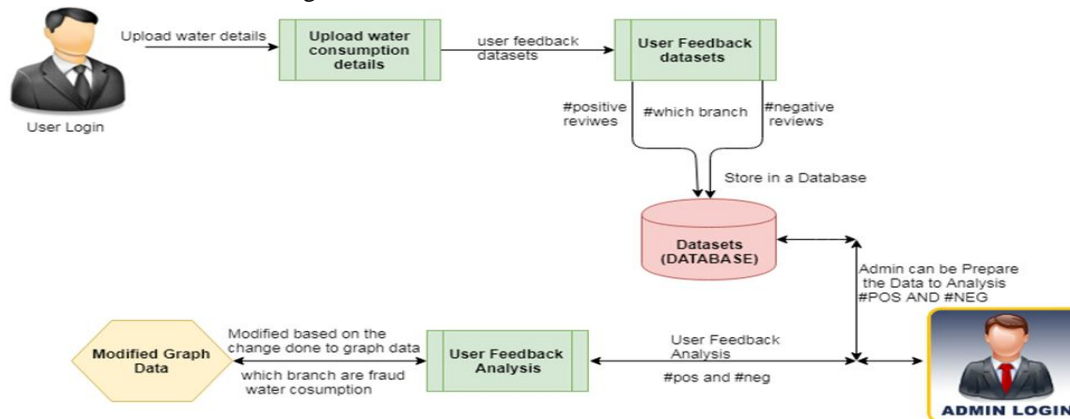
User Login

Upload water details

Upload water consumption details

user feedback datasets

User Feedback datasets

#positive reviwes

#which branch

#negative reviews

Store in a Database

Datasets (DATABASE)

Admin can be Prepare the Data to Analysis #POS AND #NEG

Modified Graph Data

Modified based on the change done to graph data

which branch are fraud water cosumption

User Feedback Analysis

User Feedback Analysis

#pos and #neg

ADMIN LOGIN